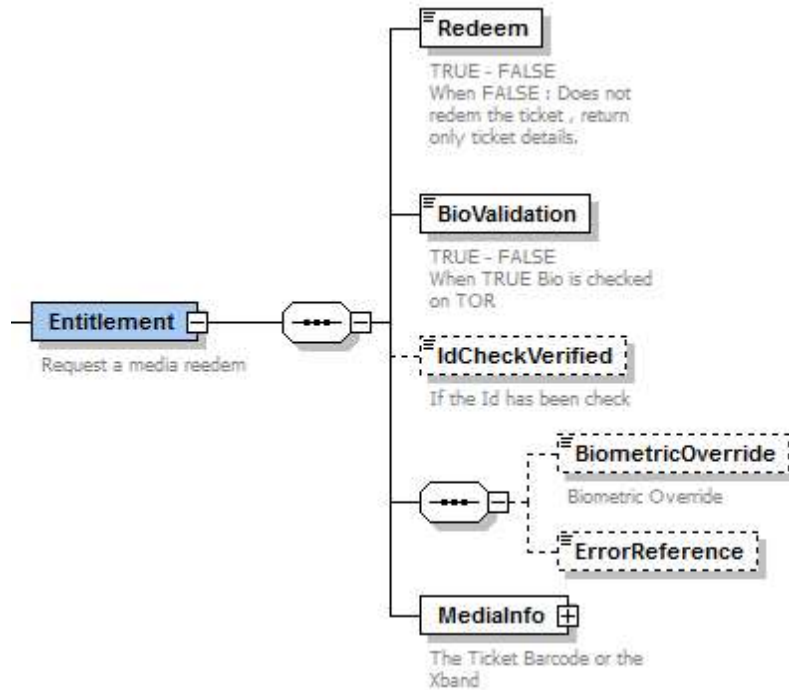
Entitlement

Request a media reedem

Redeem

TRUE - FALSE
When FALSE : Does not redem the ticket , return only ticket details.

BioValidation

TRUE - FALSE
When TRUE Bio is checked on TOR

IdCheckVerified

If the Id has been check

BiometricOverride

Biometric Override

ErrorReference

MediaInfo

The Ticket Barcode or the Xband